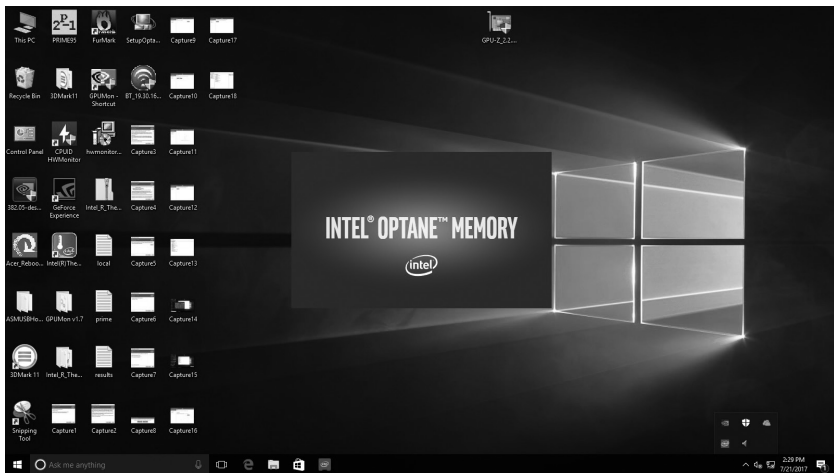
This PC
PRIME95
FurMark
SetupOpta...
Capture9
Capture17
GPU-Z_2.2...

Recycle Bin
3DMark11
GPUMon - Shortcut
BT_19.30.16...
Capture10
Capture18

Control Panel
CPUID HWMonitor
hwmonitor...
Capture3
Capture11

382.05-des...
GeForce Experience
Intel_R_The...
Capture4
Capture12

Acer_Reboo...
Intel(R)The...
local
Capture5
Capture13

ASMUSBHo...
GPUMon v1.7
prime
Capture6
Capture14

3DMark 11
Intel_R_The...
results
Capture7
Capture15

Snipping Tool
Capture1
Capture2
Capture8
Capture16

INTEL® OPTANE™ MEMORY
intel

Ask me anything
2:29 PM
7/21/2017